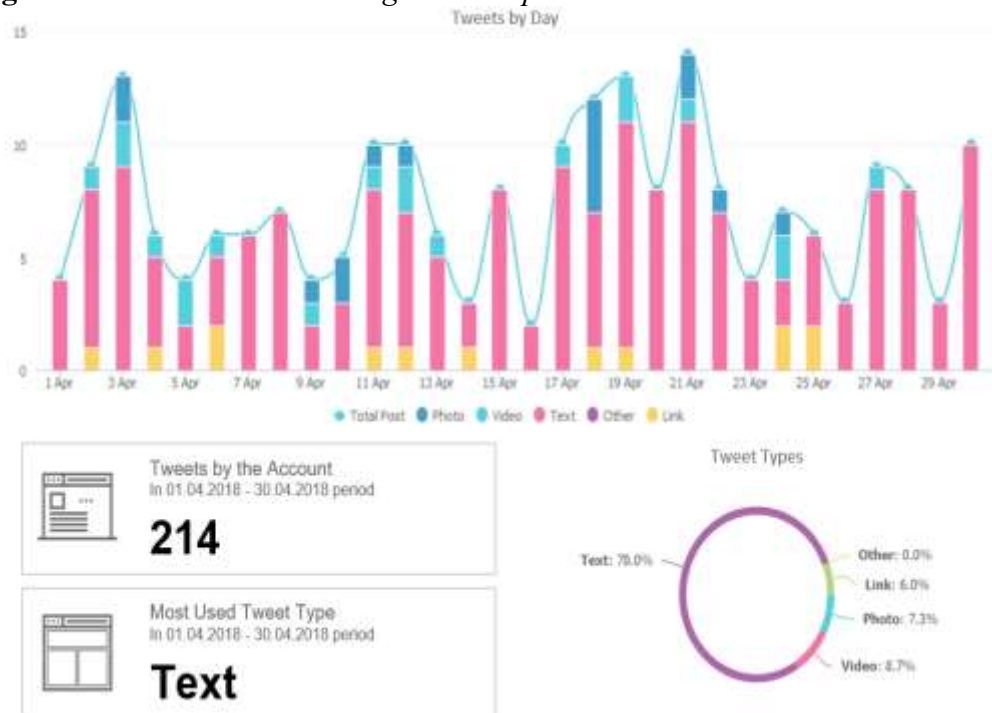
Tweets by Day

15

10

5

0

1 Apr 3 Apr 5 Apr 7 Apr 9 Apr 11 Apr 13 Apr 15 Apr 17 Apr 19 Apr 21 Apr 23 Apr 25 Apr 27 Apr 29 Apr

Total Post Photo Video Text Other Link

Tweets by the Account
In 01.04.2018 - 30.04.2018 period

214

Most Used Tweet Type
In 01.04.2018 - 30.04.2018 period

Text

Tweet Types

Text: 78.0%

Other: 0.0%

Link: 6.0%

Photo: 7.3%

Video: 8.7%